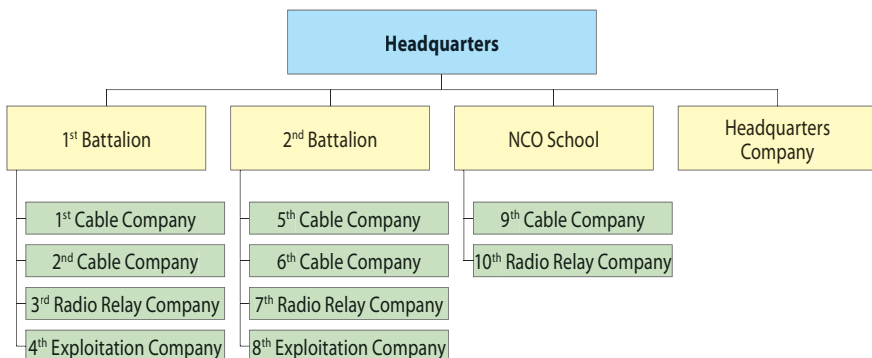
Headquarters

1$^{st}$ Battalion

1$^{st}$ Cable Company

2$^{nd}$ Cable Company

3$^{rd}$ Radio Relay Company

4$^{th}$ Exploitation Company

2$^{nd}$ Battalion

5$^{th}$ Cable Company

6$^{th}$ Cable Company

7$^{th}$ Radio Relay Company

8$^{th}$ Exploitation Company

NCO School

9$^{th}$ Cable Company

10$^{th}$ Radio Relay Company

Headquarters Company